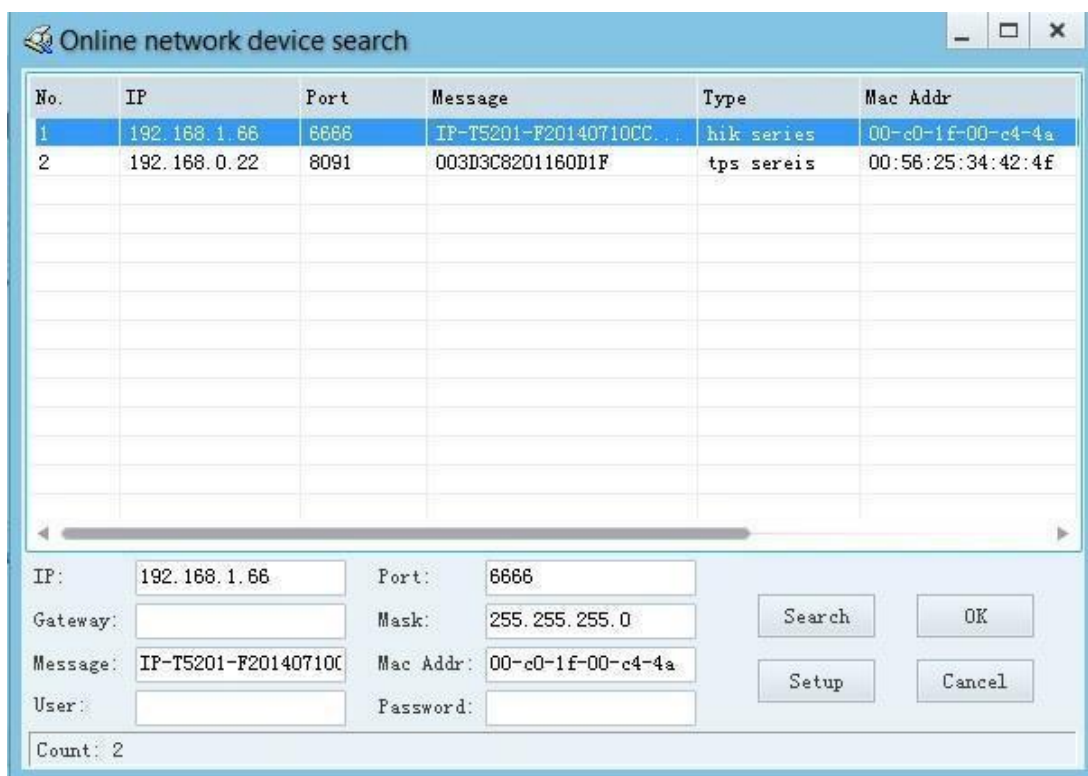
Online network device search

| No. | IP | Port | Message | Type | Mac Addr |
|---|---|---|---|---|---|
| 1 | 192.168.1.66 | 6666 | IP-T5201-F20140710CC... | hik series | 00-c0-1f-00-c4-4a |
| 2 | 192.168.0.22 | 8091 | 003D3C8201160D1F | tps sereis | 00:56:25:34:42:4f |

IP: 192.168.1.66
Port: 6666
Gateway:
Mask: 255.255.255.0
Message: IP-T5201-F20140710(
Mac Addr: 00-c0-1f-00-c4-4a
User:
Password:
Search
OK
Setup
Cancel
Count: 2